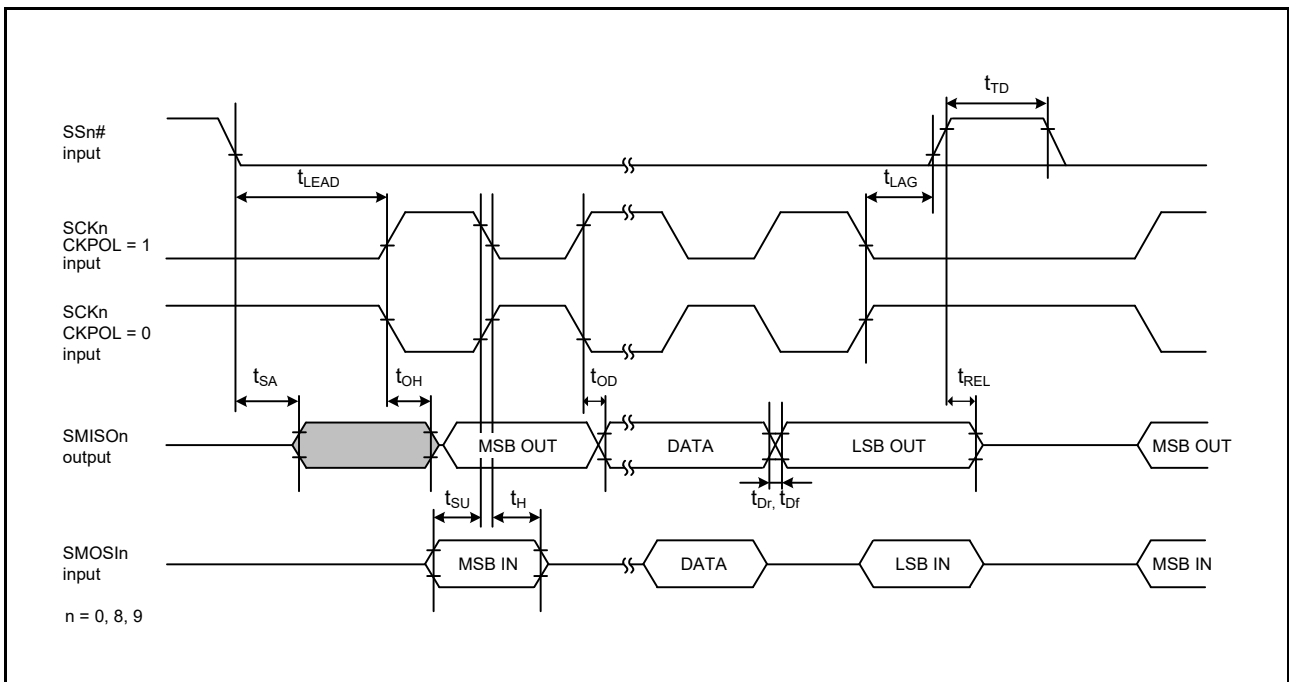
$t_{TD}$

SSn#
input

$t_{LEAD}$

$t_{LAG}$

SCKn
CKPOL = 1
input

SCKn
CKPOL = 0
input

$t_{SA}$

$t_{OH}$

$t_{OD}$

$t_{REL}$

SMISOn
output

MSB OUT

DATA

LSB OUT

MSB OUT

$t_{Dr,}$ $t_{Df}$

$t_{SU}$

$t_{H}$

SMOSIn
input

MSB IN

DATA

LSB IN

MSB IN

n = 0, 8, 9